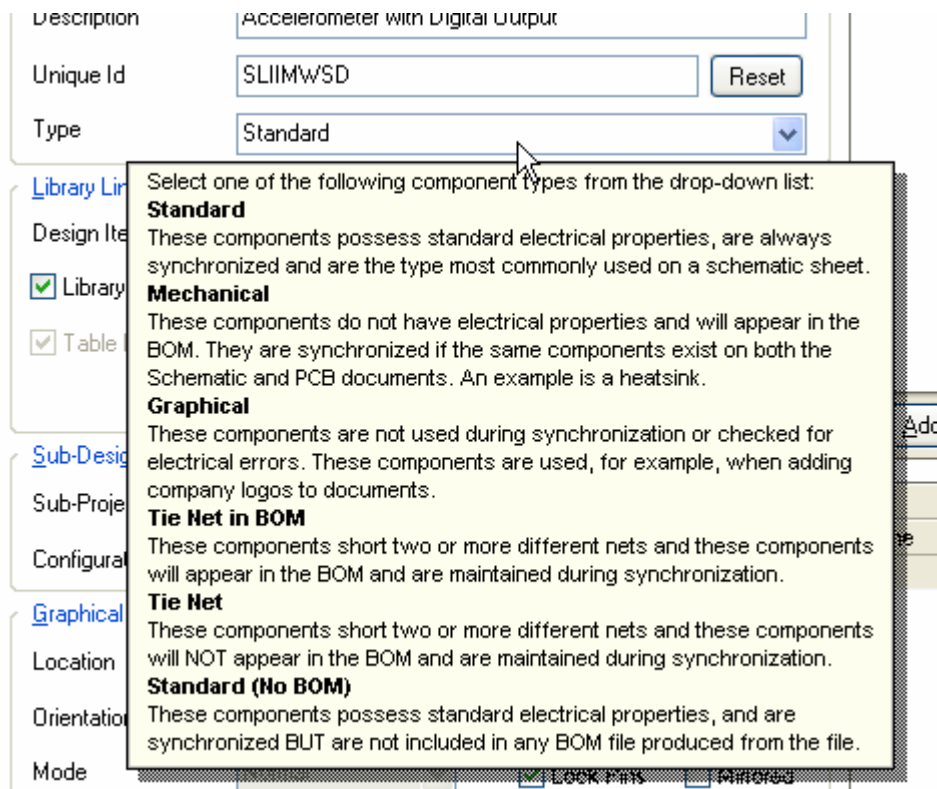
Description Accelerometer with Digital Output

Unique Id SLIIMWSD Reset

Type Standard

Library Lin

Design Ite

Library

Table

Sub-Desig

Sub-Proje

Configurat

Graphical

Location

Orientation

Mode

Add

Lock Pins Mirrored

Select one of the following component types from the drop-down list:
**Standard**
These components possess standard electrical properties, are always synchronized and are the type most commonly used on a schematic sheet.
**Mechanical**
These components do not have electrical properties and will appear in the BOM. They are synchronized if the same components exist on both the Schematic and PCB documents. An example is a heatsink.
**Graphical**
These components are not used during synchronization or checked for electrical errors. These components are used, for example, when adding company logos to documents.
**Tie Net in BOM**
These components short two or more different nets and these components will appear in the BOM and are maintained during synchronization.
**Tie Net**
These components short two or more different nets and these components will NOT appear in the BOM and are maintained during synchronization.
**Standard (No BOM)**
These components possess standard electrical properties, and are synchronized BUT are not included in any BOM file produced from the file.